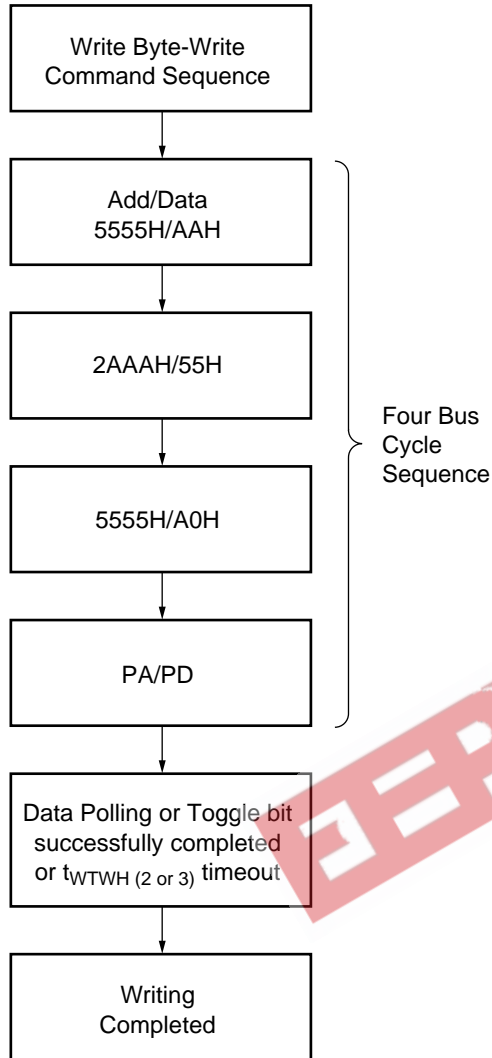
Write Byte-Write Command Sequence

Add/Data 5555H/AAH

2AAAH/55H

5555H/A0H

PA/PD

Four Bus Cycle Sequence

Data Polling or Toggle bit successfully completed or $t_{WTWH\ (2\ or\ 3)}$ timeout

Writing Completed